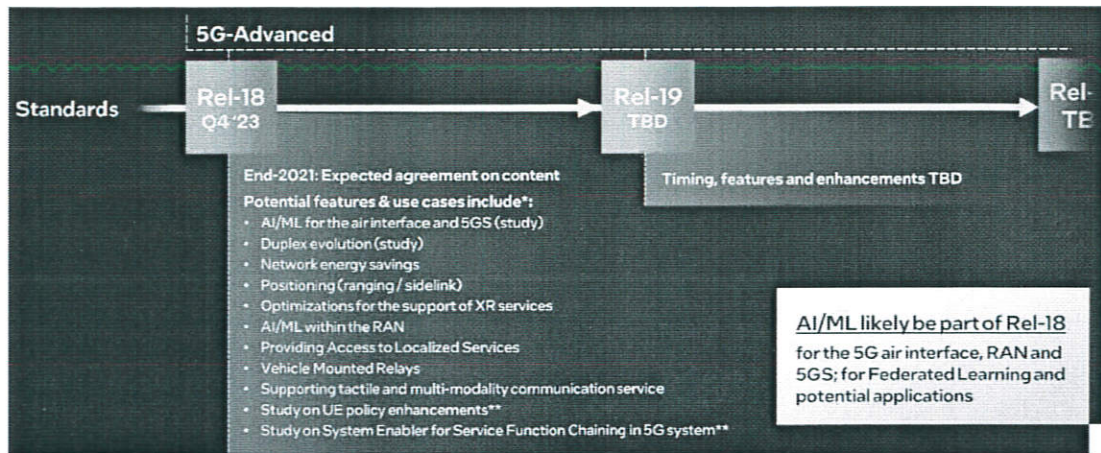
5G-Advanced

Standards

Rel-18
Q4 '23

Rel-19
TBD

Rel-
TE

End-2021: Expected agreement on content

Potential features & use cases include*:
• AI/ML for the air interface and 5GS (study)
• Duplex evolution (study)
• Network energy savings
• Positioning (ranging / sidelink)
• Optimizations for the support of XR services
• AI/ML within the RAN
• Providing Access to Localized Services
• Vehicle Mounted Relays
• Supporting tactile and multi-modality communication service
• Study on UE policy enhancements**
• Study on System Enabler for Service Function Chaining in 5G system**

Timing, features and enhancements TBD

AI/ML likely be part of Rel-18
for the 5G air interface, RAN and 5GS; for Federated Learning and potential applications